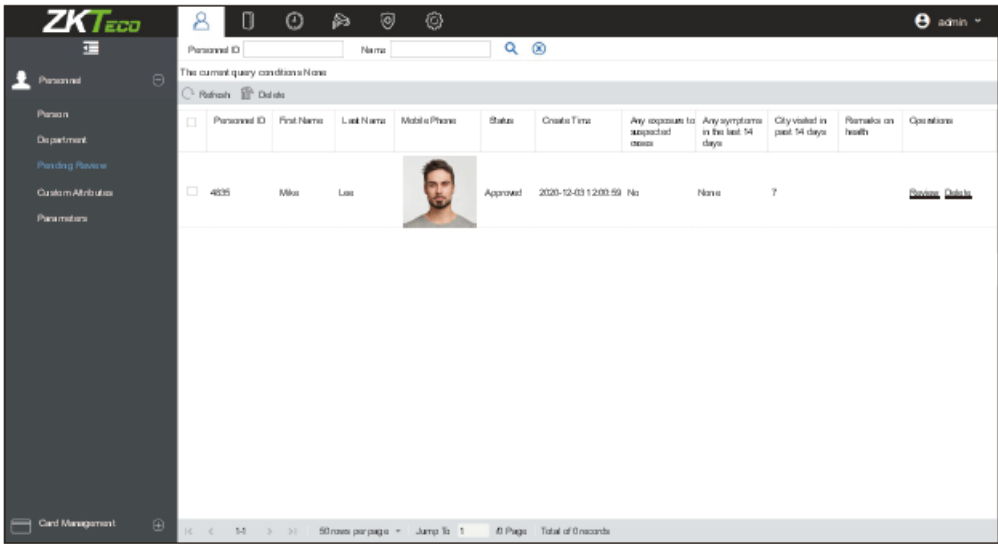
ZKTeco

admin

Personnel

Person

Department

Pending Review

Custom Attributes

Parameters

Card Management

Personnel ID Name

The current query conditions None

Refresh Delete

| | Personnel ID | First Name | Last Name | Mobile Phone | Status | Create Time | Any exposure to suspected cases | Any symptoms in the last 14 days | City visited in past 14 days | Remarks on health | Operations |
|---|---|---|---|---|---|---|---|---|---|---|---|
| | 4835 | Mike | Lee | | Approved | 2020-12-03 12:00:59 | No | None | 7 | | Review Delete |

1-1 50 rows per page Jump To 1 /0 Page Total of 0 records